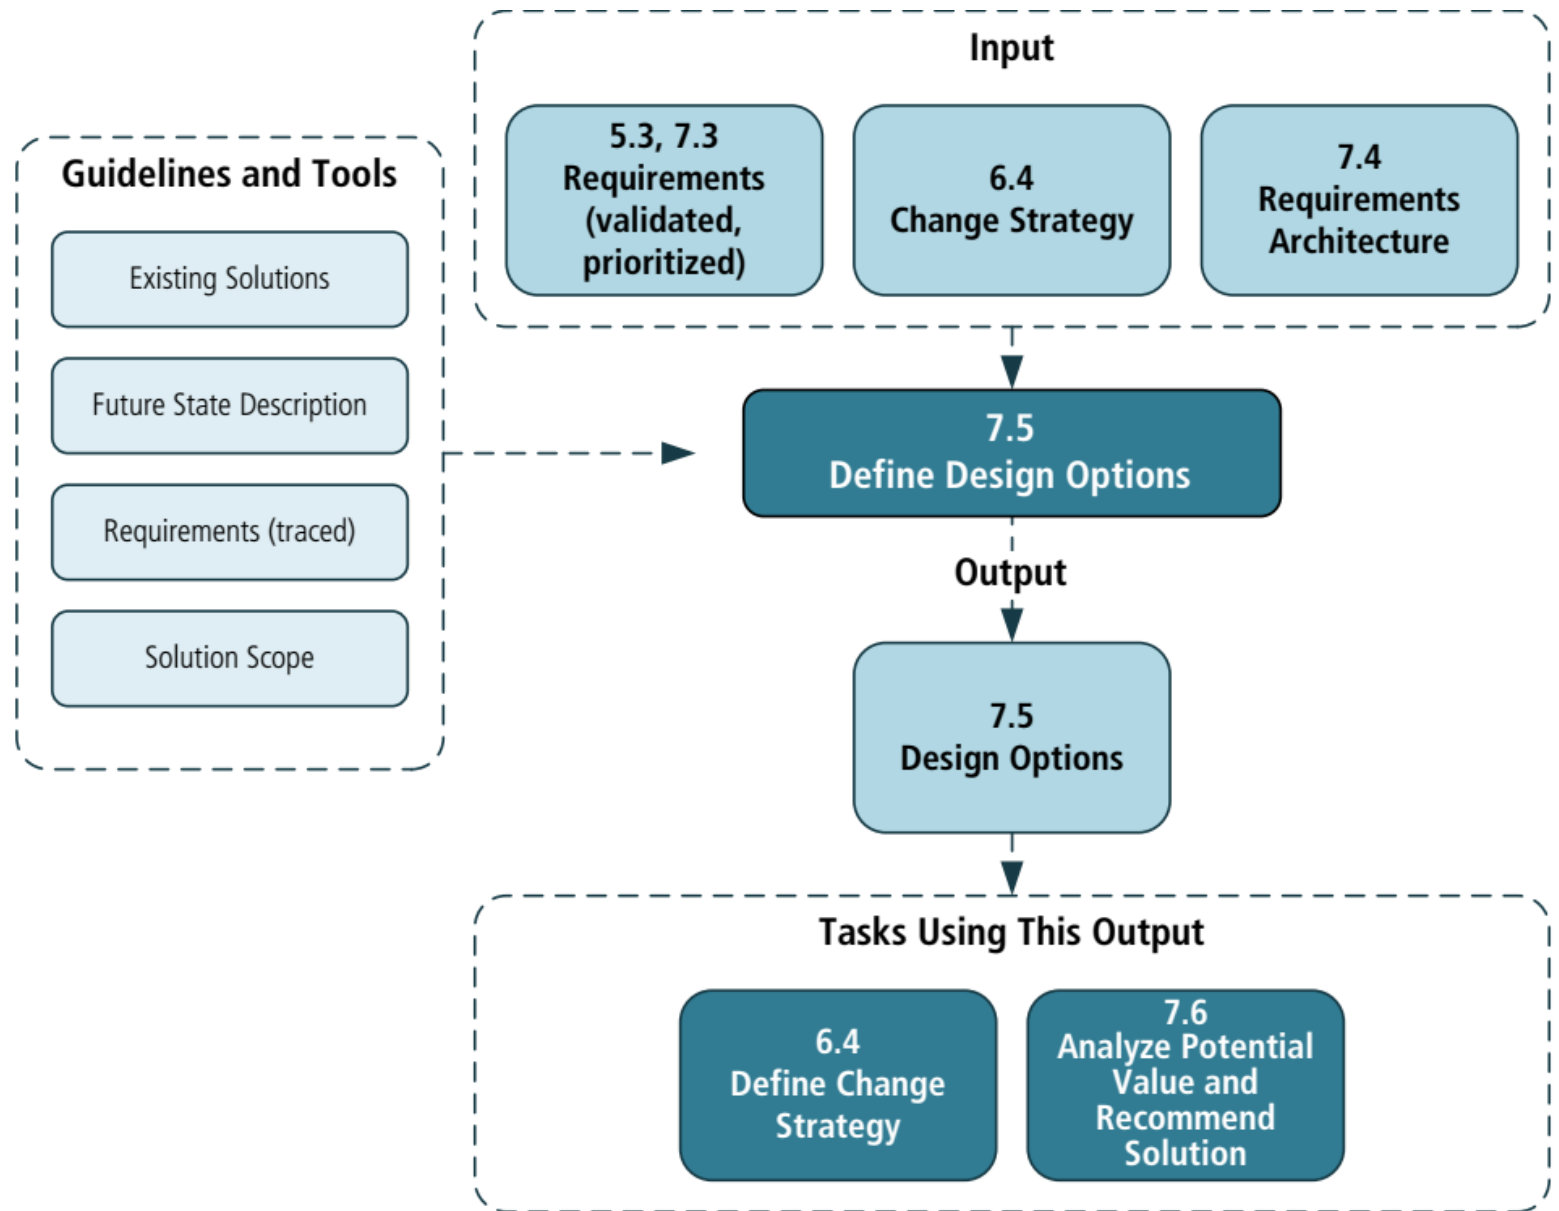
Input

5.3, 7.3
Requirements (validated, prioritized)

6.4
Change Strategy

7.4
Requirements Architecture

Guidelines and Tools

Existing Solutions

Future State Description

Requirements (traced)

Solution Scope

7.5
Define Design Options

Output

7.5
Design Options

Tasks Using This Output

6.4
Define Change Strategy

7.6
Analyze Potential Value and Recommend Solution